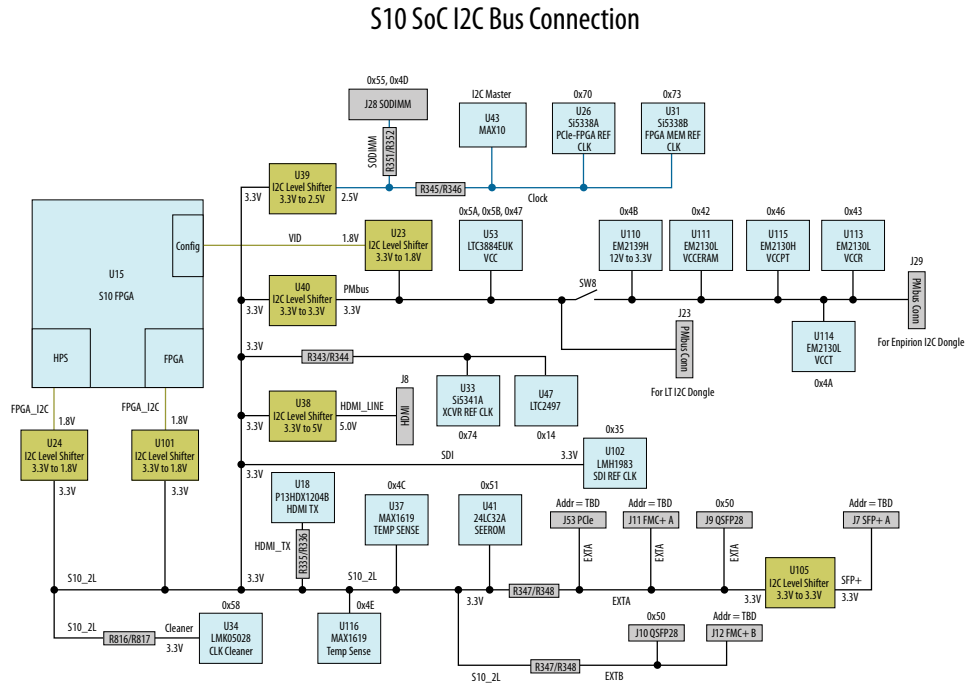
S10 SoC I2C Bus Connection

0x55, 0x4D
J28 SODIMM
SODIMM
R351/R352

I2C Master
U43
MAX10

0x70
U26
Si5338A
PCIe-FPGA REF CLK

0x73
U31
Si5338B
FPGA MEM REF CLK

U39
I2C Level Shifter
3.3V to 2.5V
3.3V
2.5V
R345/R346
Clock

U15
S10 FPGA
Config
HPS
FPGA

VID
1.8V
U23
I2C Level Shifter
3.3V to 1.8V

0x5A, 0x5B, 0x47
U53
LTC3884EUK
VCC

0x4B
U110
EM2139H
12V to 3.3V

0x42
U111
EM2130L
VCCERAM

0x46
U115
EM2130H
VCCPT

0x43
U113
EM2130L
VCCR

J29
PMbus Conn
For Enpirion I2C Dongle

U40
I2C Level Shifter
3.3V to 3.3V
PMbus
3.3V
3.3V
SW8

J23
PMbus Conn
For LT I2C Dongle

U114
EM2130L
VCCT
0x4A

3.3V
R343/R344
U33
Si5341A
XCVR REF CLK
0x74
U47
LTC2497
0x14

U38
I2C Level Shifter
3.3V to 5V
3.3V
HDMI_LINE
5.0V
J8
HDMI

FPGA_I2C
1.8V
U24
I2C Level Shifter
3.3V to 1.8V
3.3V

FPGA_I2C
1.8V
U101
I2C Level Shifter
3.3V to 1.8V
3.3V

SDI
3.3V
0x35
U102
LMH1983
SDI REF CLK

3.3V
U18
P13HDX1204B
HDMI TX
HDMI_TX
R335/R336

0x4C
U37
MAX1619
TEMP SENSE

0x51
U41
24LC32A
SEEROM

Addr = TBD
J53 PCIe
EXTA

Addr = TBD
J11 FMC+ A
EXTA

0x50
J9 QSFP28
EXTA

Addr = TBD
J7 SFP+ A

S10_2L
3.3V
S10_2L
3.3V
R347/R348
EXTA
U105
I2C Level Shifter
3.3V to 3.3V
SFP+
3.3V

0x58
S10_2L
R816/R817
Cleaner
3.3V
U34
LMK05028
CLK Cleaner

0x4E
U116
MAX1619
Temp Sense

0x50
J10 QSFP28
Addr = TBD
J12 FMC+ B

S10_2L
R347/R348
EXTB